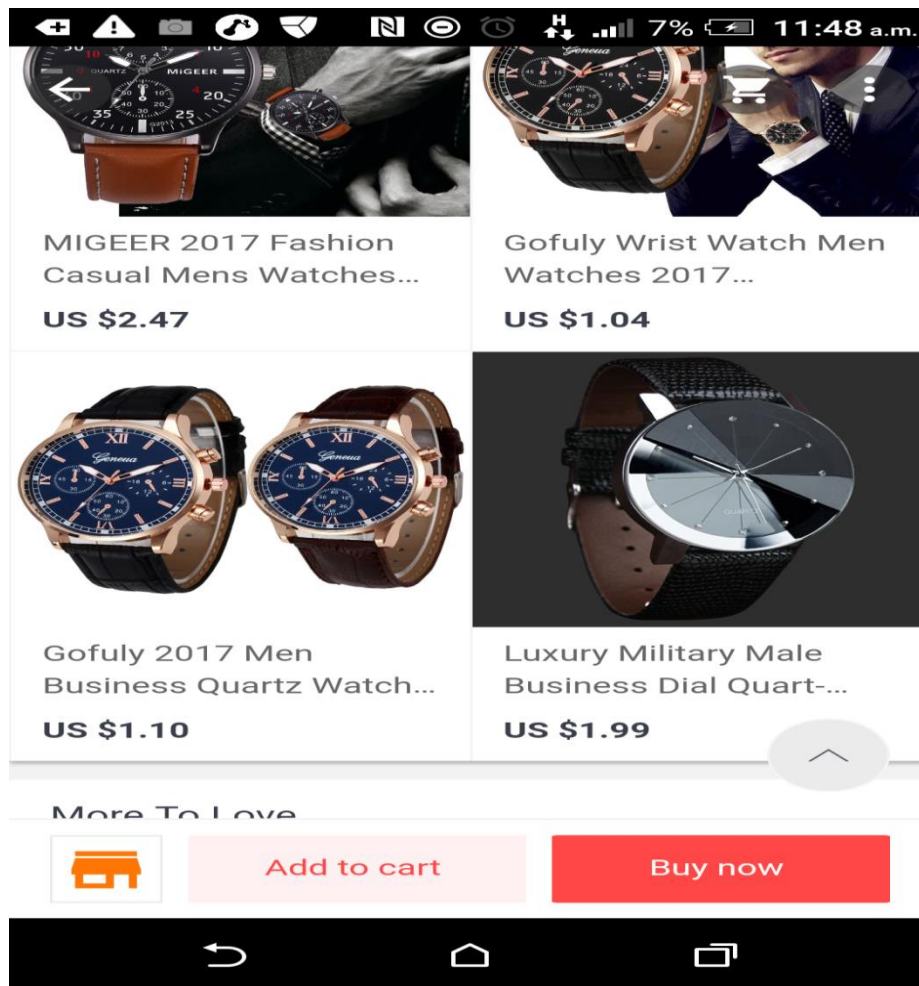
7% 11:48 a.m.

MIGEER 2017 Fashion Casual Mens Watches...
US $2.47

Gofuly Wrist Watch Men Watches 2017...
US $1.04

Gofuly 2017 Men Business Quartz Watch...
US $1.10

Luxury Military Male Business Dial Quart-...
US $1.99

More To Love

Add to cart
Buy now